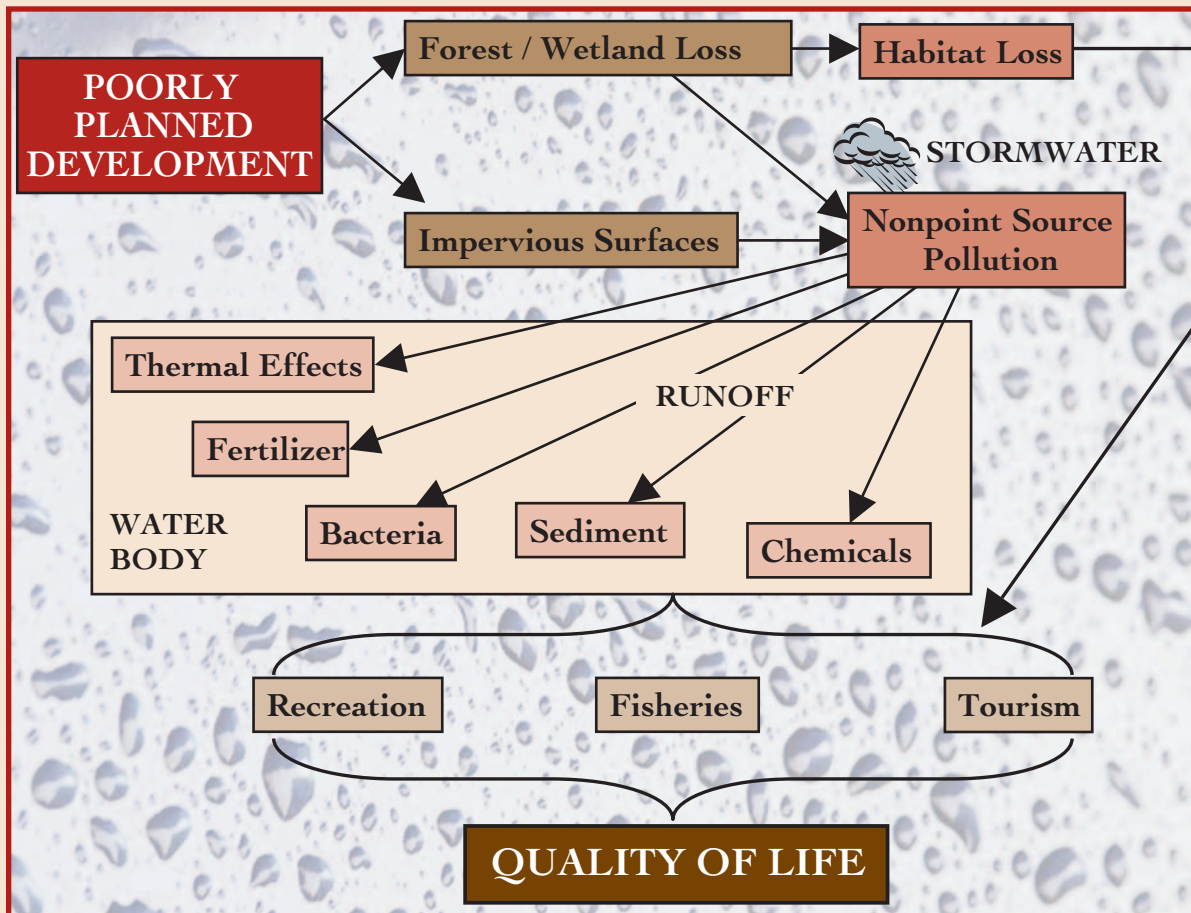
POORLY PLANNED DEVELOPMENT

Forest / Wetland Loss

Habitat Loss

STORMWATER

Impervious Surfaces

Nonpoint Source Pollution

Thermal Effects

RUNOFF

Fertilizer

WATER BODY

Bacteria

Sediment

Chemicals

Recreation

Fisheries

Tourism

QUALITY OF LIFE